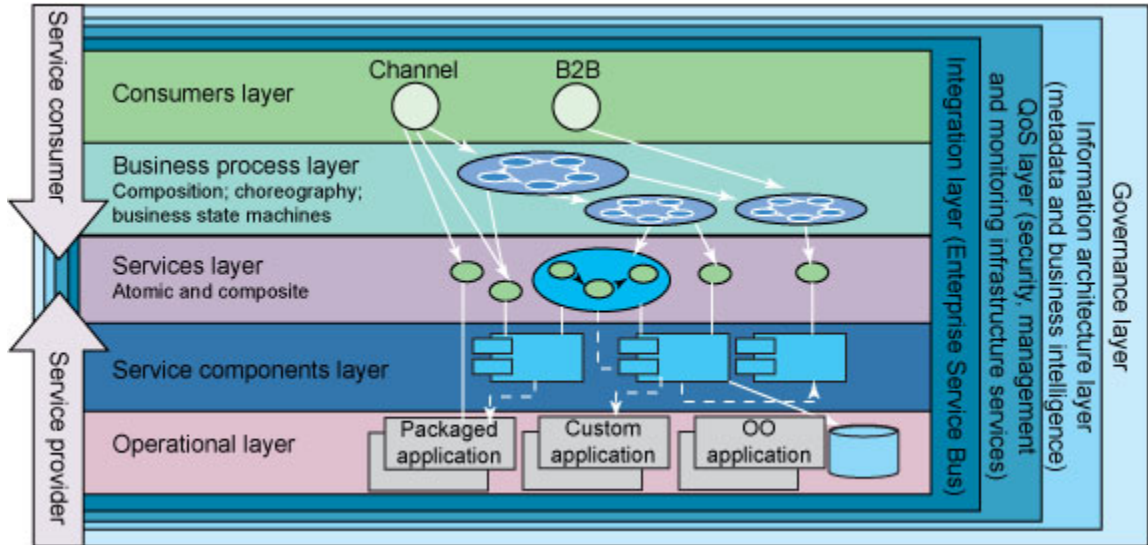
Service consumer

Service provider

Consumers layer

Channel

B2B

Business process layer
Composition; choreography; business state machines

Services layer
Atomic and composite

Service components layer

Operational layer

Packaged application

Custom application

OO application

Integration layer (Enterprise Service Bus)

QoS layer (security, management and monitoring infrastructure services)

Information architecture layer (metadata and business intelligence)

Governance layer